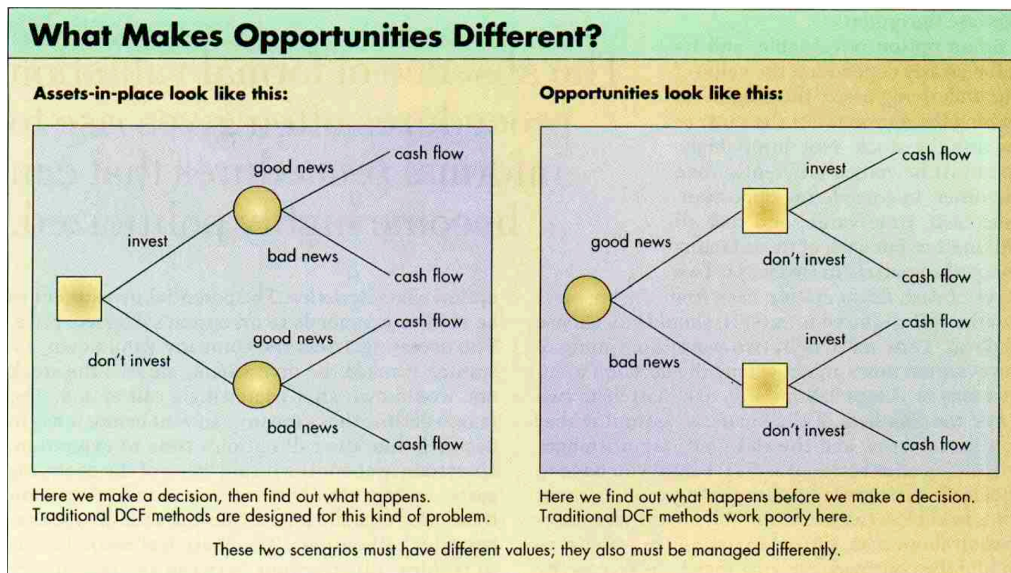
What Makes Opportunities Different?

Assets-in-place look like this:

cash flow
good news
invest
bad news
cash flow
cash flow
good news
don't invest
bad news
cash flow

Here we make a decision, then find out what happens. Traditional DCF methods are designed for this kind of problem.

Opportunities look like this:

cash flow
invest
good news
don't invest
cash flow
cash flow
invest
bad news
don't invest
cash flow

Here we find out what happens before we make a decision. Traditional DCF methods work poorly here.

These two scenarios must have different values; they also must be managed differently.